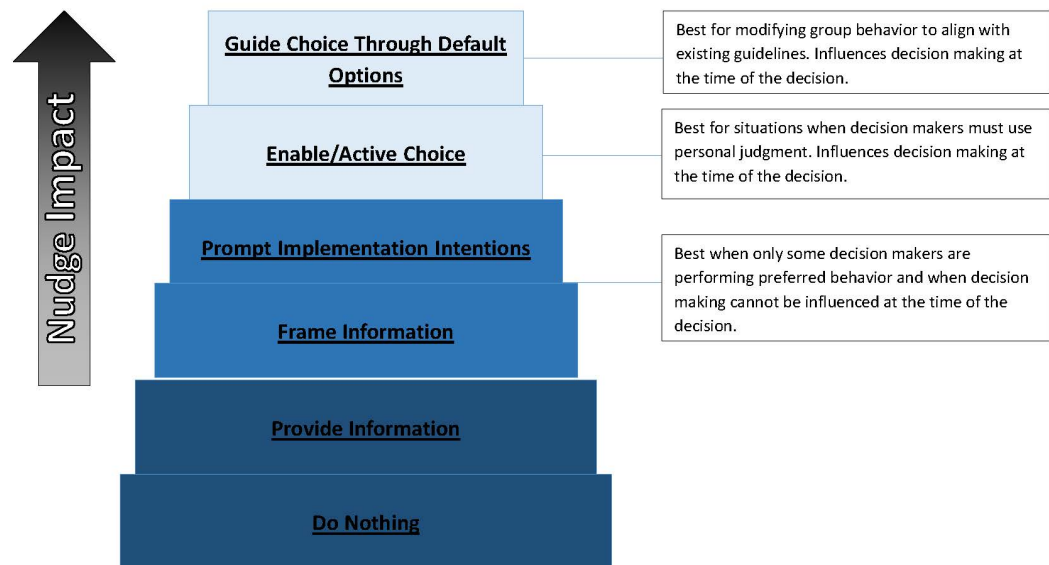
Nudge Impact

Guide Choice Through Default Options

Best for modifying group behavior to align with existing guidelines. Influences decision making at the time of the decision.

Enable/Active Choice

Best for situations when decision makers must use personal judgment. Influences decision making at the time of the decision.

Prompt Implementation Intentions

Best when only some decision makers are performing preferred behavior and when decision making cannot be influenced at the time of the decision.

Frame Information

Provide Information

Do Nothing